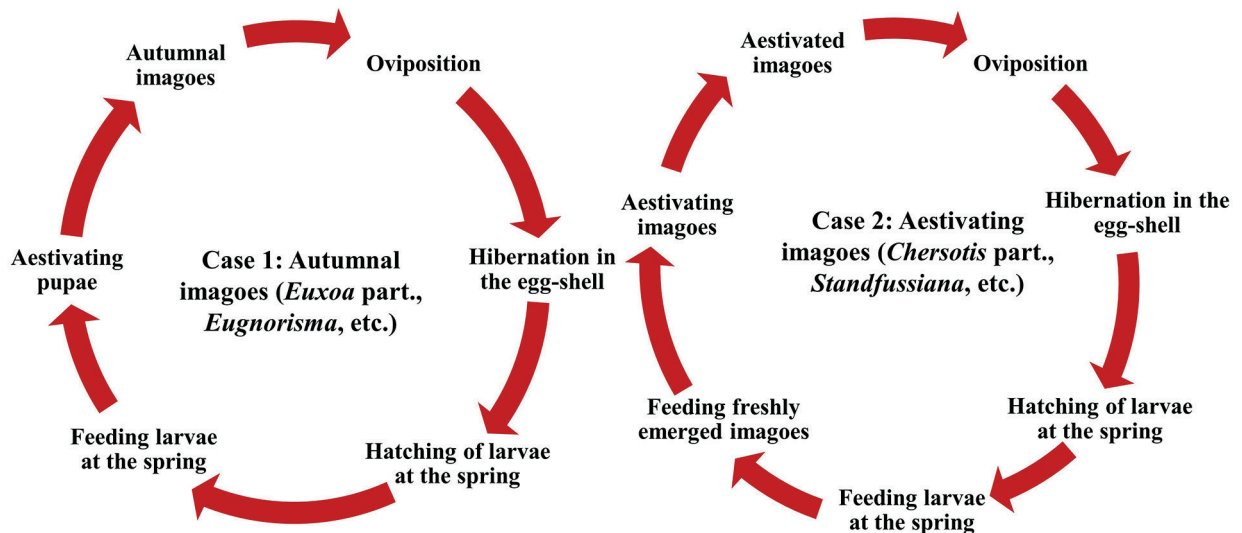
Autumnal imagoes

Oviposition

Hibernation in the egg-shell

Hatching of larvae at the spring

Feeding larvae at the spring

Aestivating pupae

Case 1: Autumnal imagoes (*Euxoa* part., *Eugnorisma*, etc.)

Aestivated imagoes

Oviposition

Hibernation in the egg-shell

Hatching of larvae at the spring

Feeding larvae at the spring

Feeding freshly emerged imagoes

Aestivating imagoes

Case 2: Aestivating imagoes (*Chersotis* part., *Standfussiana*, etc.)